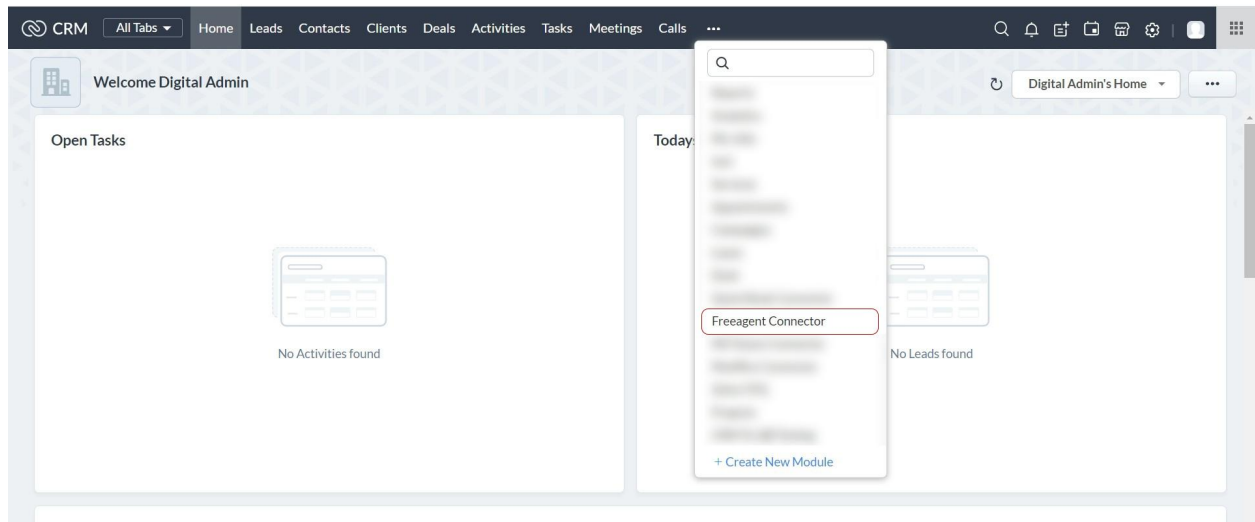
CRM All Tabs Home Leads Contacts Clients Deals Activities Tasks Meetings Calls ···

Welcome Digital Admin

Digital Admin's Home

···

Open Tasks

No Activities found

Today

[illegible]
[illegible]
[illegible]
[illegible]
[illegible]
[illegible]
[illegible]
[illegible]
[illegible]
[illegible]
Freeagent Connector
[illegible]
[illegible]
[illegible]
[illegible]
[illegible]

+ Create New Module

No Leads found